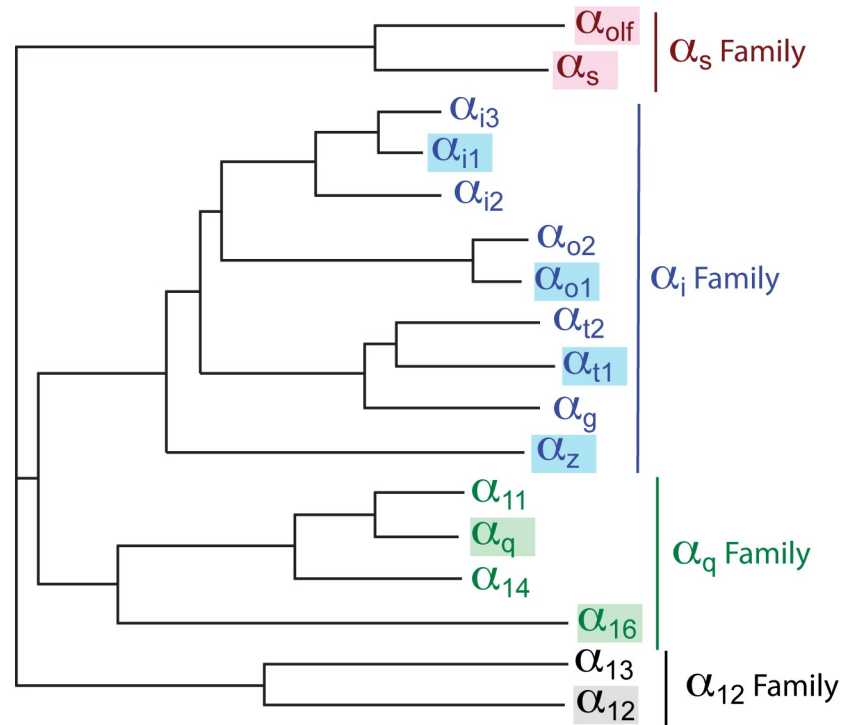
$\alpha_{olf}$
$\alpha_s$
$\alpha_s$ Family
$\alpha_{i3}$
$\alpha_{i1}$
$\alpha_{i2}$
$\alpha_{o2}$
$\alpha_{o1}$
$\alpha_i$ Family
$\alpha_{t2}$
$\alpha_{t1}$
$\alpha_g$
$\alpha_z$
$\alpha_{11}$
$\alpha_q$
$\alpha_q$ Family
$\alpha_{14}$
$\alpha_{16}$
$\alpha_{13}$
$\alpha_{12}$ Family
$\alpha_{12}$